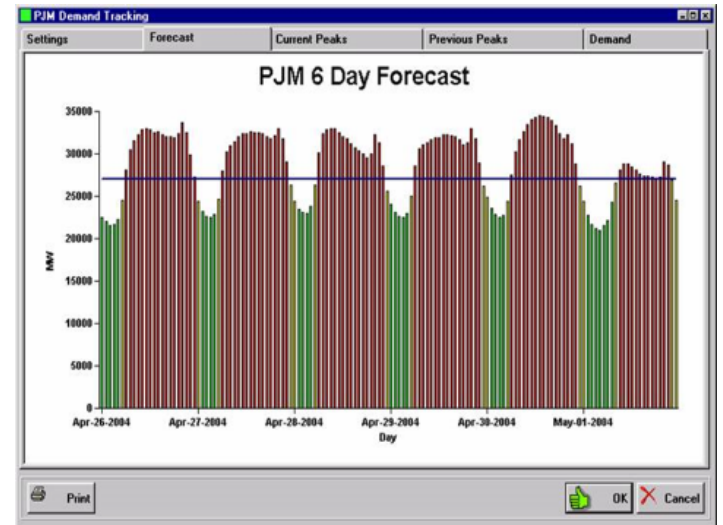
PJM Demand Tracking

Settings | Forecast | Current Peaks | Previous Peaks | Demand

PJM 6 Day Forecast

35000
30000
25000
20000
15000
10000
5000
0

MW

Apr-26-2004 Apr-27-2004 Apr-28-2004 Apr-29-2004 Apr-30-2004 May-01-2004

Day

Print

OK

Cancel